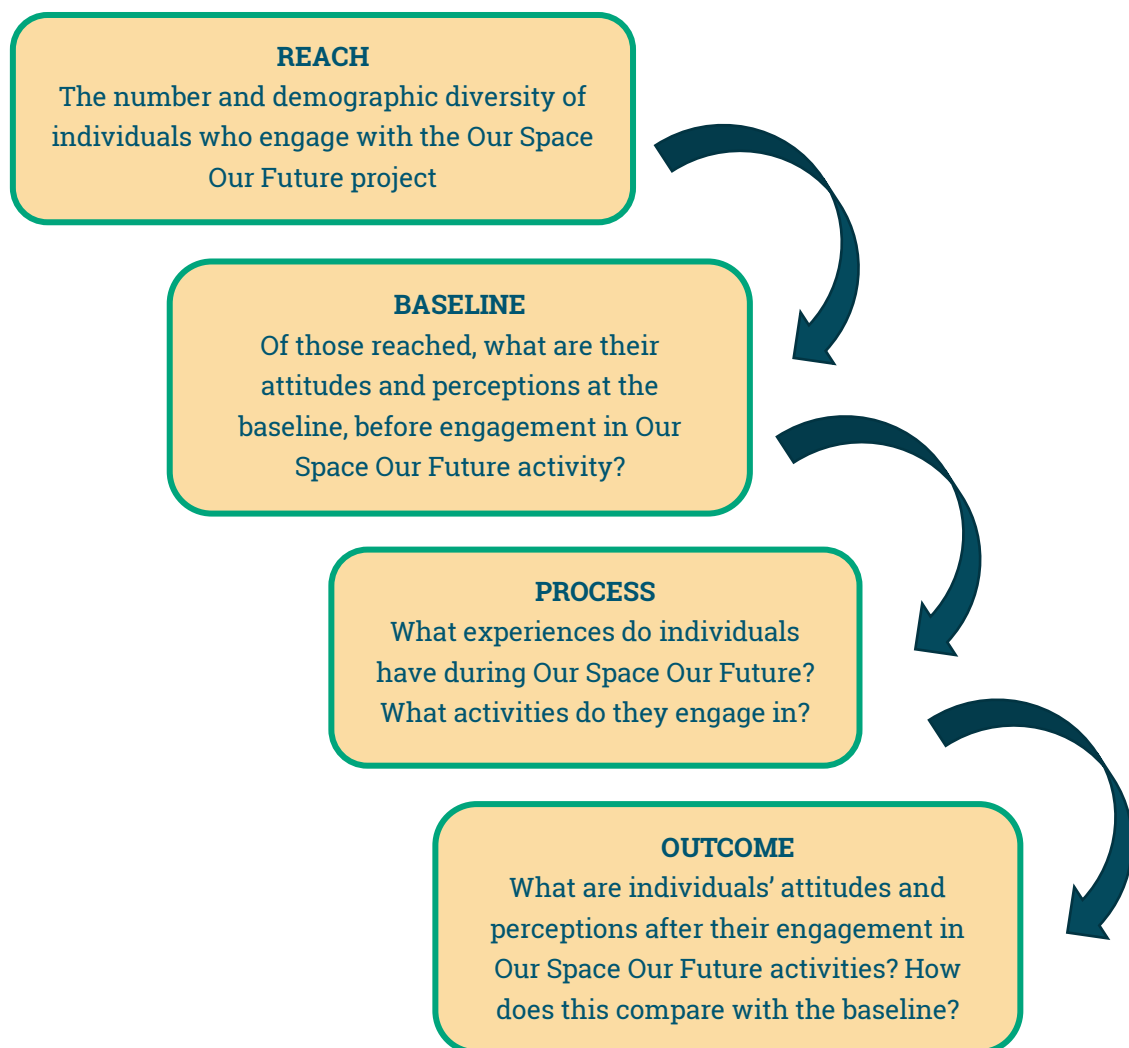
REACH
The number and demographic diversity of individuals who engage with the Our Space Our Future project

BASELINE
Of those reached, what are their attitudes and perceptions at the baseline, before engagement in Our Space Our Future activity?

PROCESS
What experiences do individuals have during Our Space Our Future? What activities do they engage in?

OUTCOME
What are individuals' attitudes and perceptions after their engagement in Our Space Our Future activities? How does this compare with the baseline?